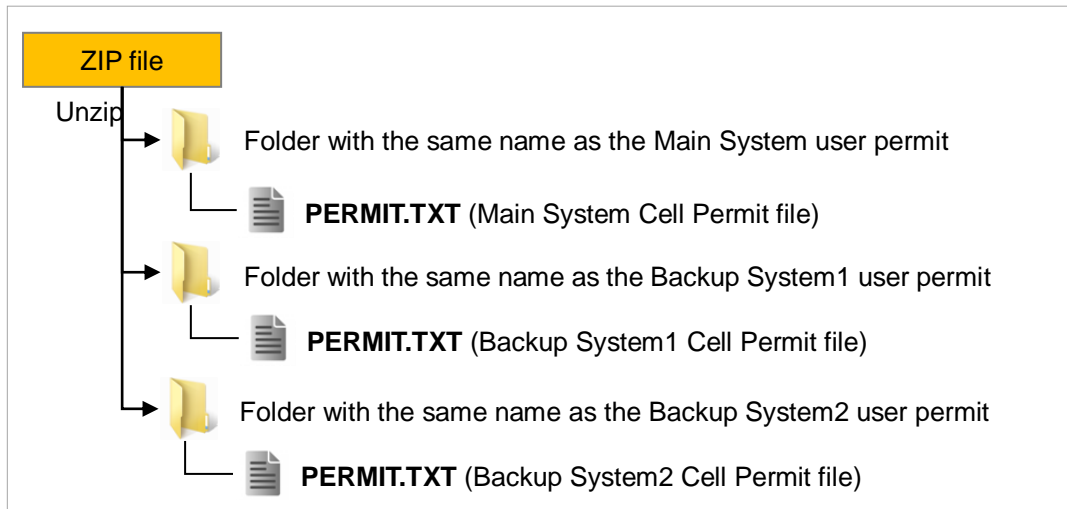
ZIP file

Unzip

Folder with the same name as the Main System user permit

**PERMIT.TXT** (Main System Cell Permit file)

Folder with the same name as the Backup System1 user permit

**PERMIT.TXT** (Backup System1 Cell Permit file)

Folder with the same name as the Backup System2 user permit

**PERMIT.TXT** (Backup System2 Cell Permit file)